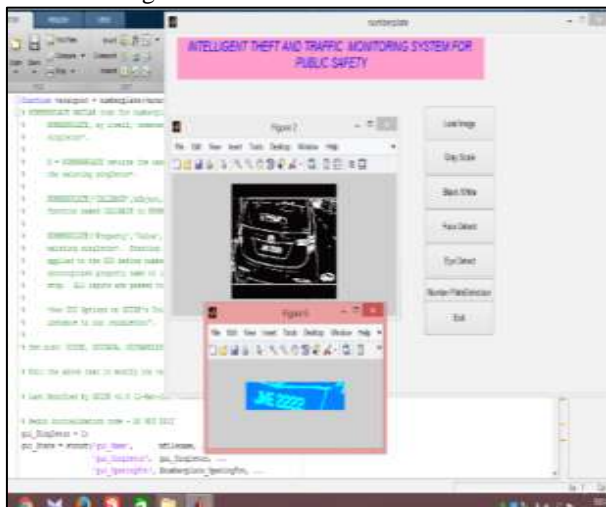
numberplate

INTELLIGENT THEFT AND TRAFFIC MONITORING SYSTEM FOR PUBLIC SAFETY

Load Image

Gray Scale

Black White

Face Detect

Eye Detect

Number Plate Extraction

Exit

Figure 2

File Edit View Insert Tools Desktop Window Help

Figure 6

File Edit View Insert Tools Desktop Window Help

JKE 2222

function varargout = numberplate(varargin)

% NUMBERPLATE MATLAB code for numberplate.fig

gui_Singleton = 1;

gui_State = struct('gui_Name', mfilename, ...

'gui_Singleton', gui_Singleton, ...

'gui_OpeningFcn', @numberplate_OpeningFcn, ...